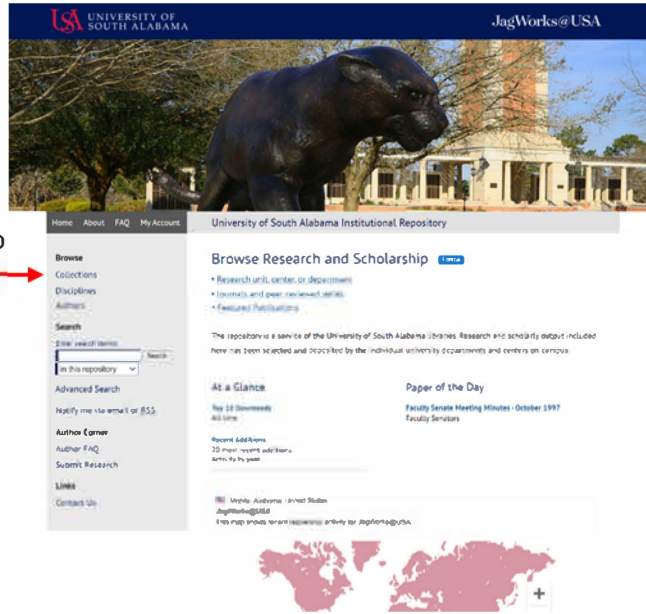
USA UNIVERSITY OF SOUTH ALABAMA

JagWorks@USA

Home About FAQ My Account

University of South Alabama Institutional Repository

Browse
Collections
Disciplines
Authors

Search
Enter search terms:
Search
in this repository
Advanced Search

Notify me via email or RSS

Author Corner
Author FAQ
Submit Research

Links
Contact Us

Browse Research and Scholarship

• Research unit, center, or department
• Journals and peer-reviewed series
• Featured Publications

The repository is a service of the University of South Alabama Libraries. Research and scholarly output included here has been selected and deposited by the individual university departments and centers on campus.

At a Glance

Top 10 Downloads
All time

Recent Additions
10 most recent additions
Activity by year

Paper of the Day

Faculty Senate Meeting Minutes - October 1997
Faculty Senators

Mobile, Alabama, United States
JagWorks@USA
This map shows recent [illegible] activity for JagWorks@USA.

+